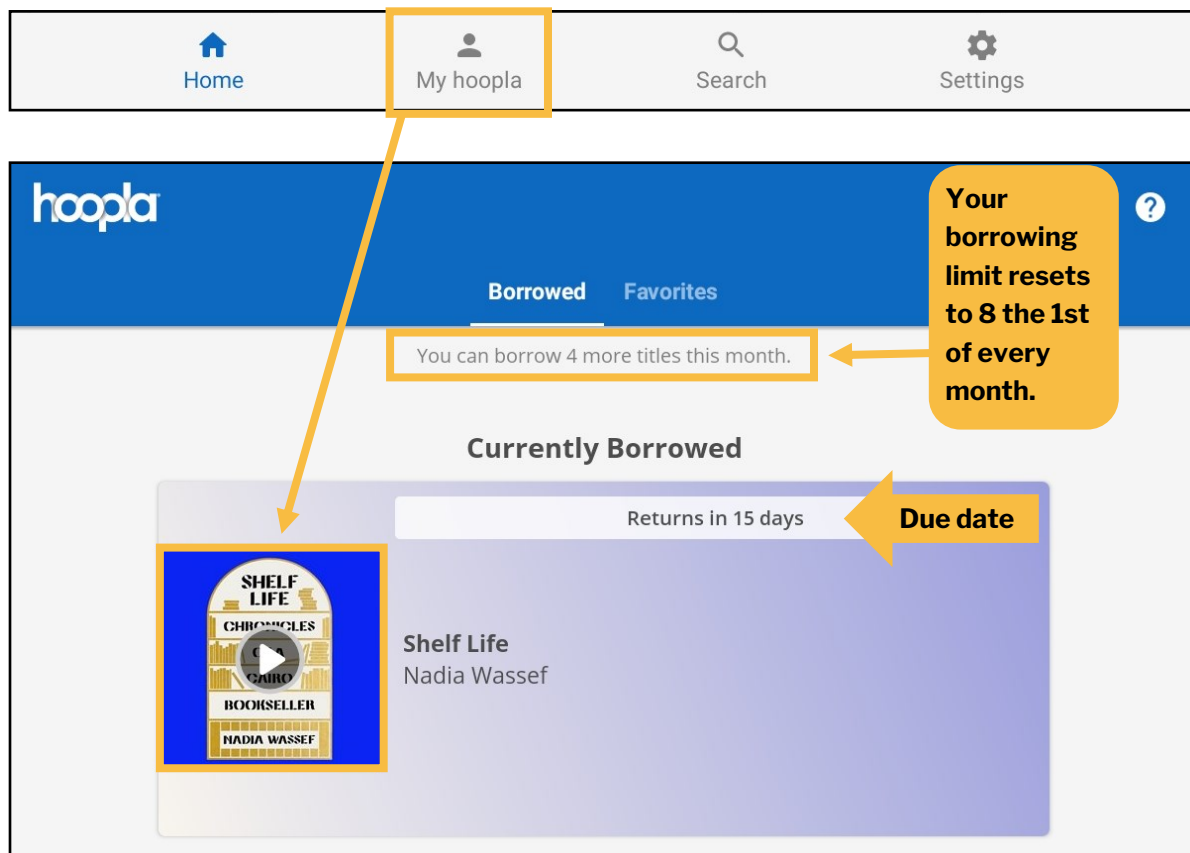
Home
My hoopla
Search
Settings

hoopla

Your borrowing limit resets to 8 the 1st of every month.

?

Borrowed Favorites

You can borrow 4 more titles this month.

Currently Borrowed

Returns in 15 days

Due date

SHELF LIFE CHRONICLES OF A CAIRO BOOKSELLER NADIA WASSEF

Shelf Life
Nadia Wassef